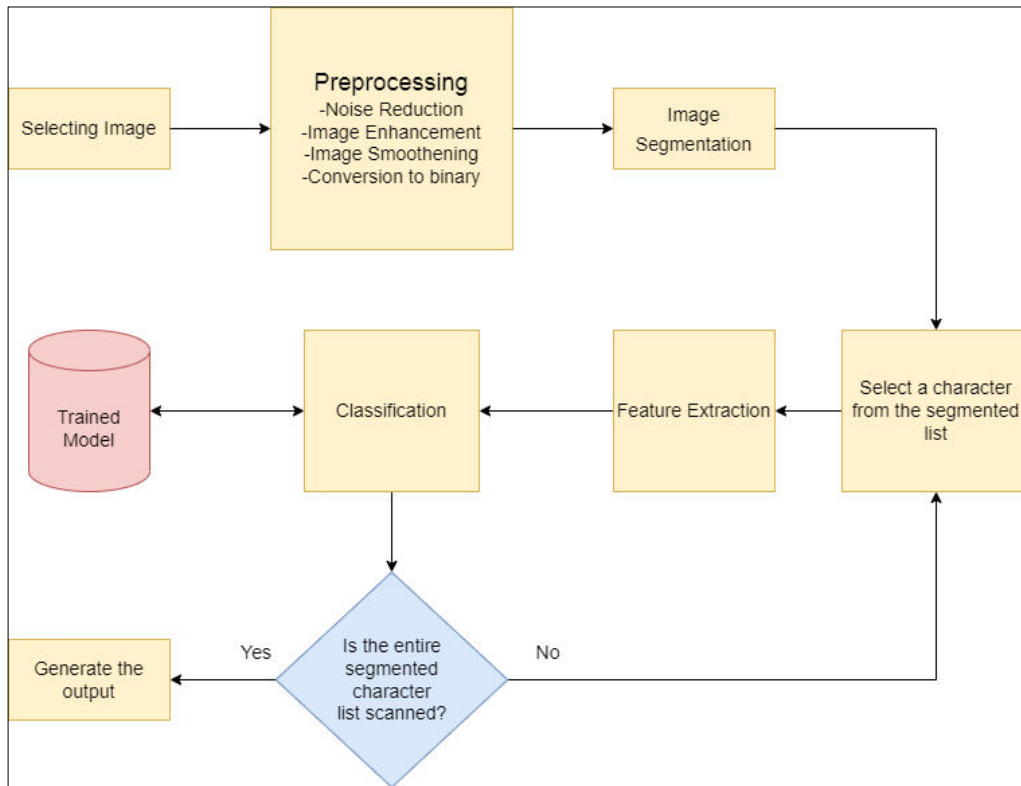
Selecting Image

Preprocessing
-Noise Reduction
-Image Enhancement
-Image Smoothening
-Conversion to binary

Image Segmentation

Select a character from the segmented list

Feature Extraction

Classification

Trained Model

Is the entire segmented character list scanned?

Yes

No

Generate the output